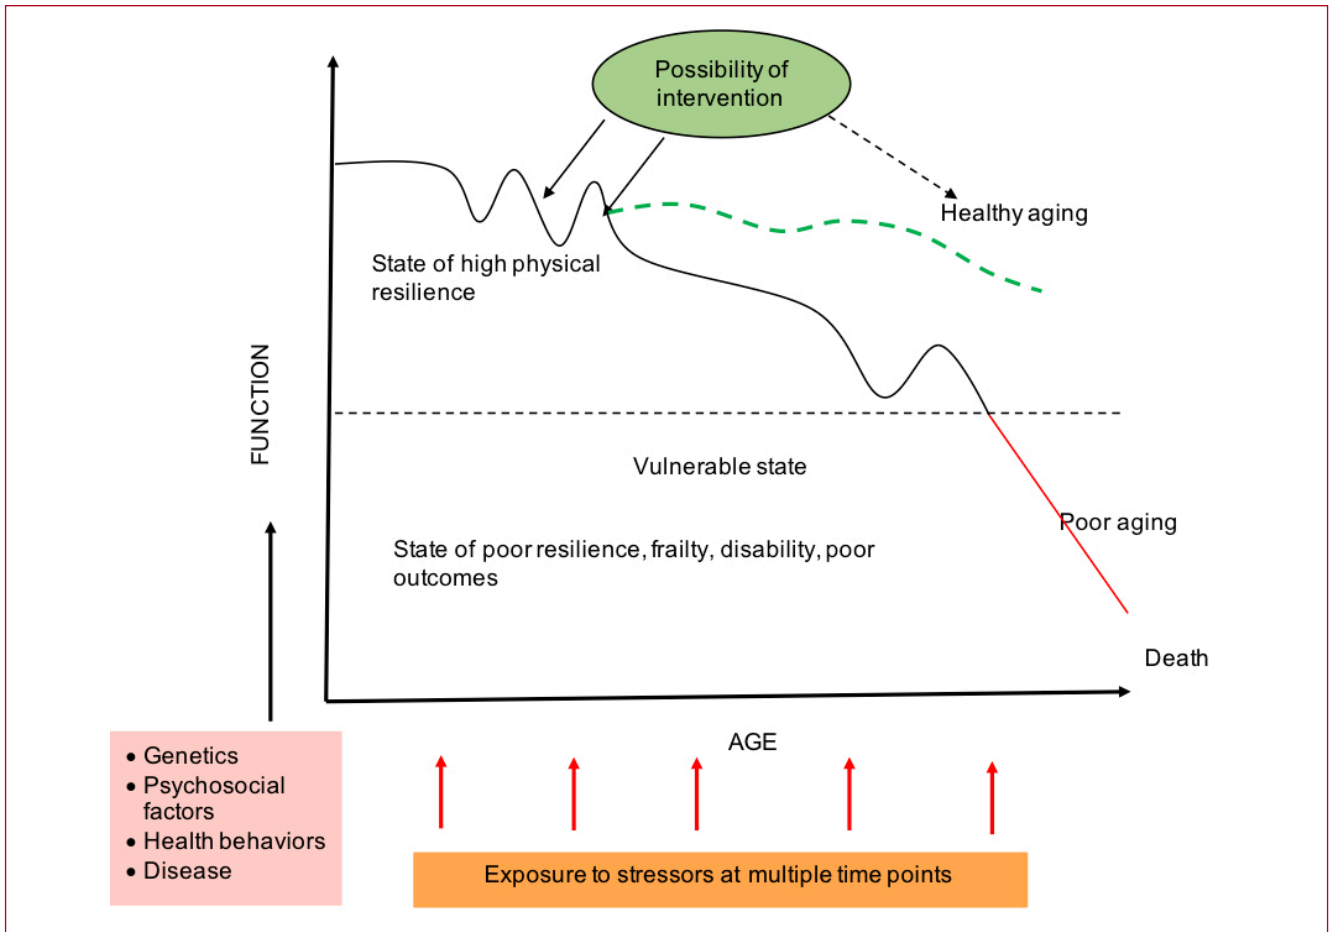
Possibility of intervention

Healthy aging

State of high physical resilience

FUNCTION

Vulnerable state

Poor aging

State of poor resilience, frailty, disability, poor outcomes

Death

AGE

• Genetics
• Psychosocial factors
• Health behaviors
• Disease

Exposure to stressors at multiple time points